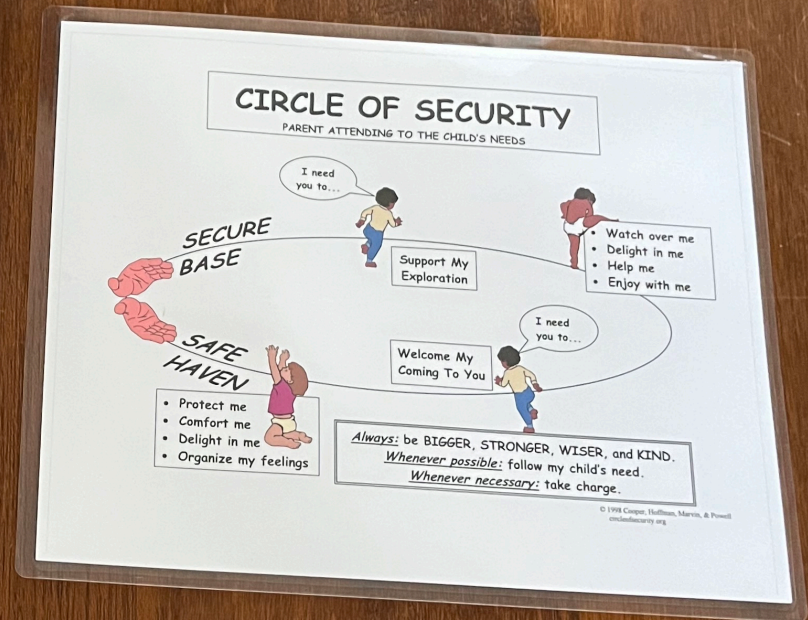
CIRCLE OF SECURITY
PARENT ATTENDING TO THE CHILD'S NEEDS

I need you to...

SECURE BASE

Support My Exploration

• Watch over me
• Delight in me
• Help me
• Enjoy with me

I need you to...

SAFE HAVEN

Welcome My Coming To You

• Protect me
• Comfort me
• Delight in me
• Organize my feelings

Always: be BIGGER, STRONGER, WISER, and KIND.
Whenever possible: follow my child's need.
Whenever necessary: take charge.

© 1998 Cooper, Hoffman, Marvin, & Powell
circleofsecurity.org